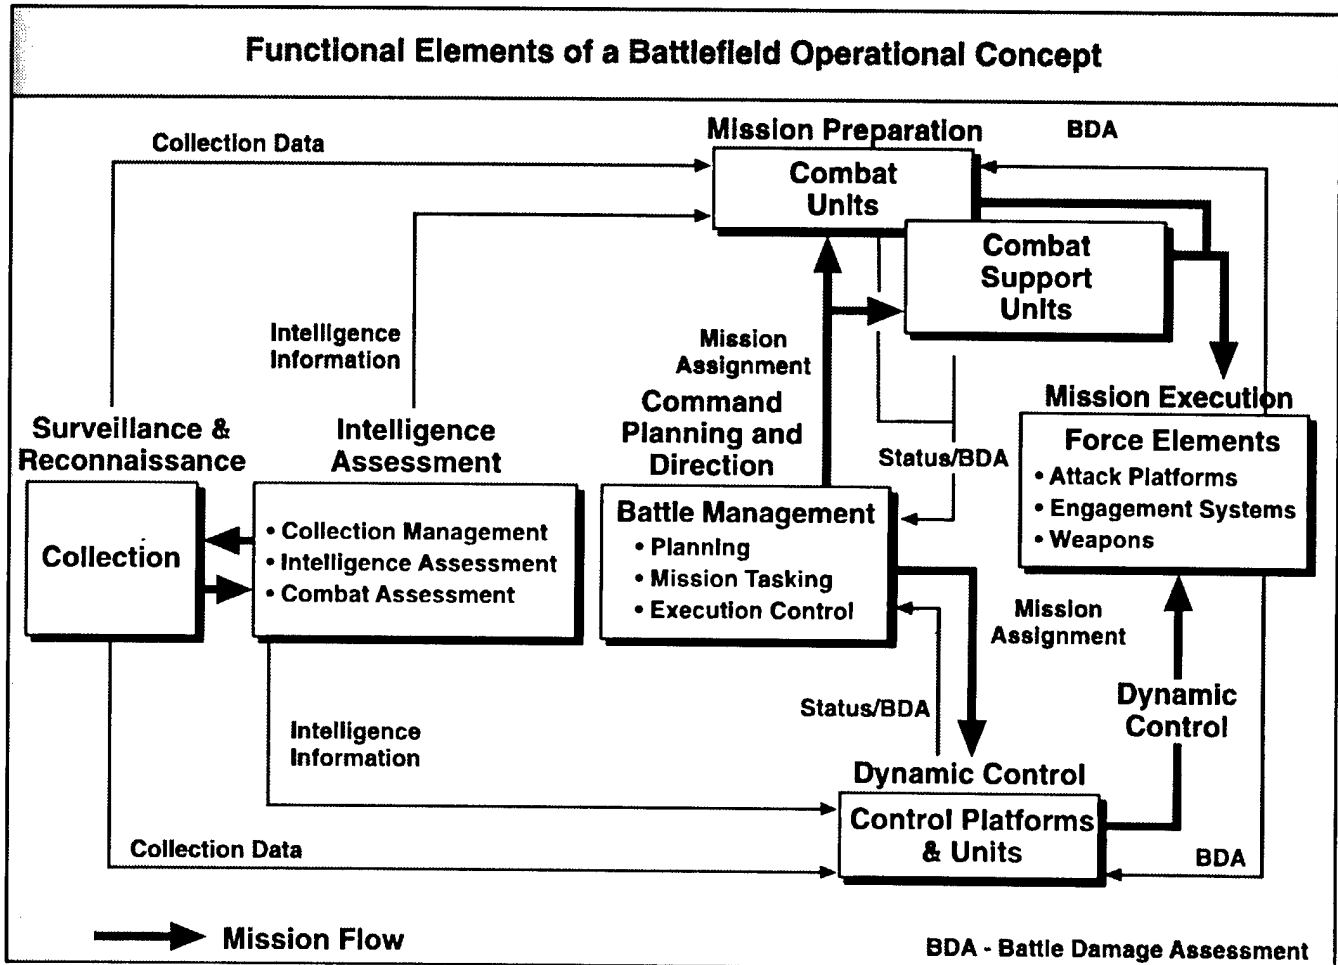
Functional Elements of a Battlefield Operational Concept

Collection Data

Mission Preparation

BDA

Combat Units

Combat Support Units

Intelligence Information

Mission Assignment

Command Planning and Direction

Mission Execution

Surveillance & Reconnaissance

Intelligence Assessment

Status/BDA

Force Elements
• Attack Platforms
• Engagement Systems
• Weapons

Collection

• Collection Management
• Intelligence Assessment
• Combat Assessment

Battle Management
• Planning
• Mission Tasking
• Execution Control

Mission Assignment

Status/BDA

Dynamic Control

Intelligence Information

Dynamic Control

Control Platforms & Units

Collection Data

BDA

Mission Flow

BDA - Battle Damage Assessment